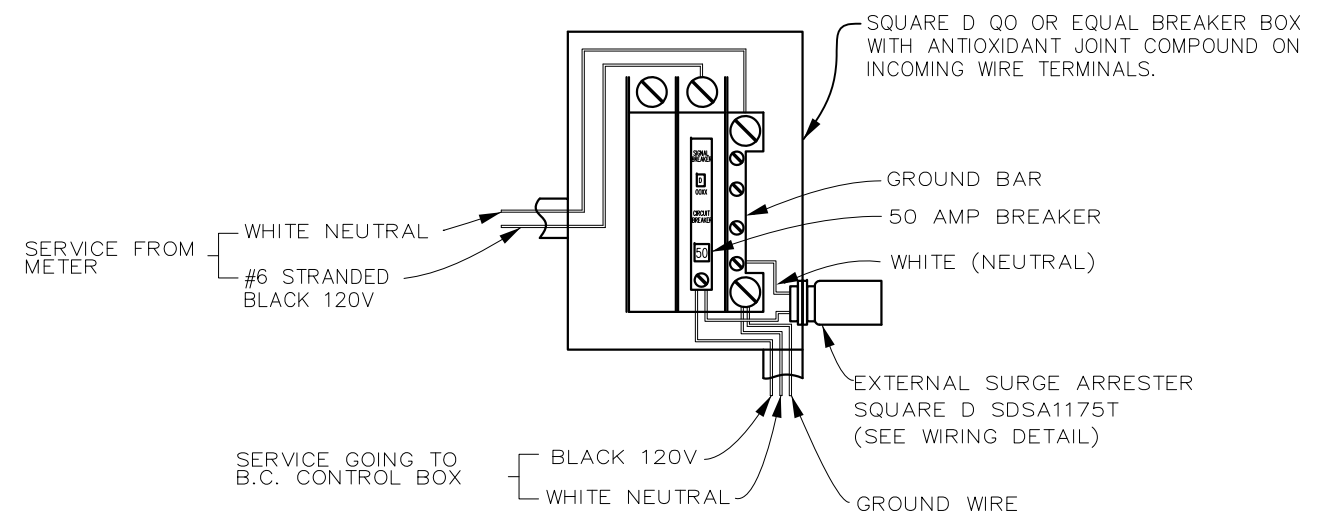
SQUARE D QO OR EQUAL BREAKER BOX WITH ANTIOXIDANT JOINT COMPOUND ON INCOMING WIRE TERMINALS.

SIGNAL BREAKER

D

QOXX

CIRCUIT BREAKER

50

GROUND BAR

50 AMP BREAKER

WHITE (NEUTRAL)

SERVICE FROM METER

WHITE NEUTRAL

#6 STRANDED BLACK 120V

EXTERNAL SURGE ARRESTER SQUARE D SDSA1175T (SEE WIRING DETAIL)

SERVICE GOING TO B.C. CONTROL BOX

BLACK 120V

WHITE NEUTRAL

GROUND WIRE